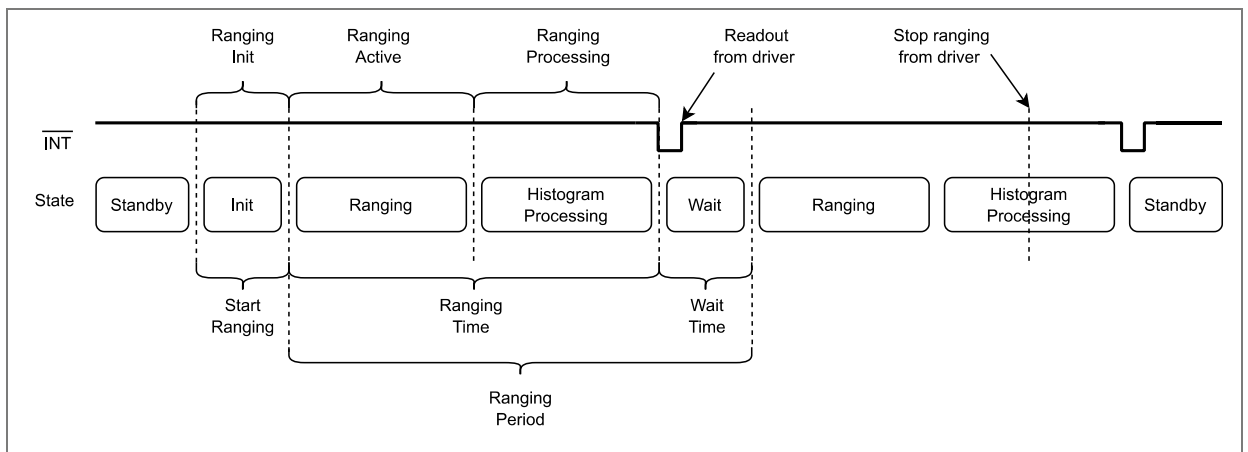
Ranging Init

Ranging Active

Ranging Processing

Readout from driver

Stop ranging from driver

$\overline{INT}$

State

Standby

Init

Ranging

Histogram Processing

Wait

Ranging

Histogram Processing

Standby

Start Ranging

Ranging Time

Wait Time

Ranging Period